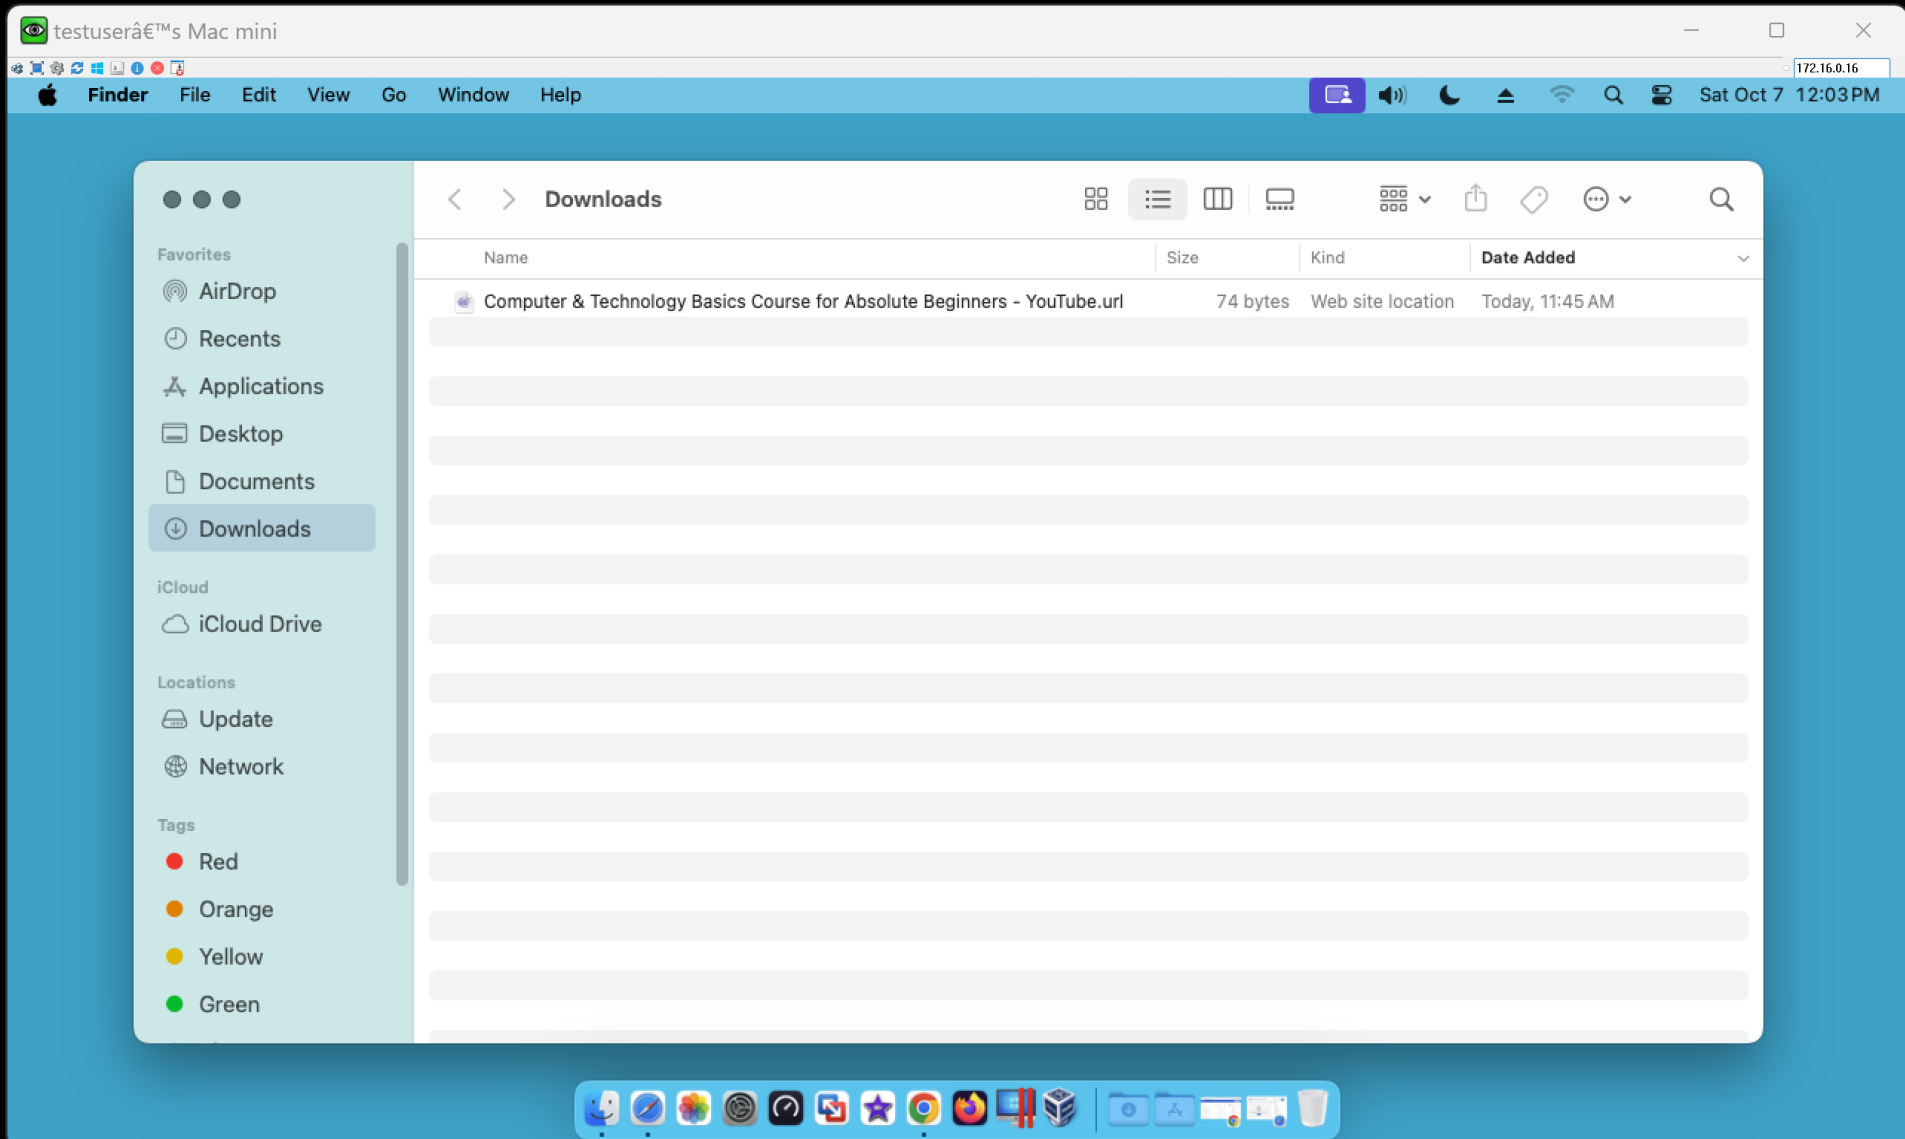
testuserâ€™s Mac mini

172.16.0.16

Finder File Edit View Go Window Help

Sat Oct 7 12:03 PM

Downloads

Favorites
AirDrop
Recents
Applications
Desktop
Documents
Downloads

iCloud
iCloud Drive

Locations
Update
Network

Tags
Red
Orange
Yellow
Green

| Name | Size | Kind | Date Added |
|---|---|---|---|
| Computer & Technology Basics Course for Absolute Beginners - YouTube.url | 74 bytes | Web site location | Today, 11:45 AM |